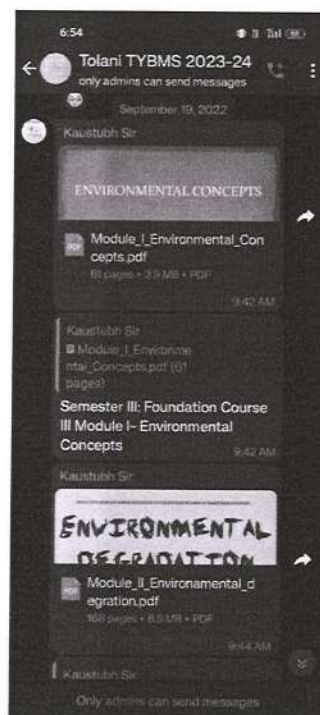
6:54

Tolani TYBMS 2023-24
only admins can send messages

September 19, 2022

Kaustubh Sir

ENVIRONMENTAL CONCEPTS

Module_I_Environmental_Concepts.pdf
61 pages • 3.9 MB • PDF

9:42 AM

Kaustubh Sir
Module_I_Environmental_Concepts.pdf (61 pages)

Semester III: Foundation Course III Module I- Environmental Concepts

9:42 AM

Kaustubh Sir

ENVIRONMENTAL DEGRADATION

Module_II_Environamental_degration.pdf
168 pages • 8.5 MB • PDF

9:44 AM

Kaustubh Sir

Only admins can send messages